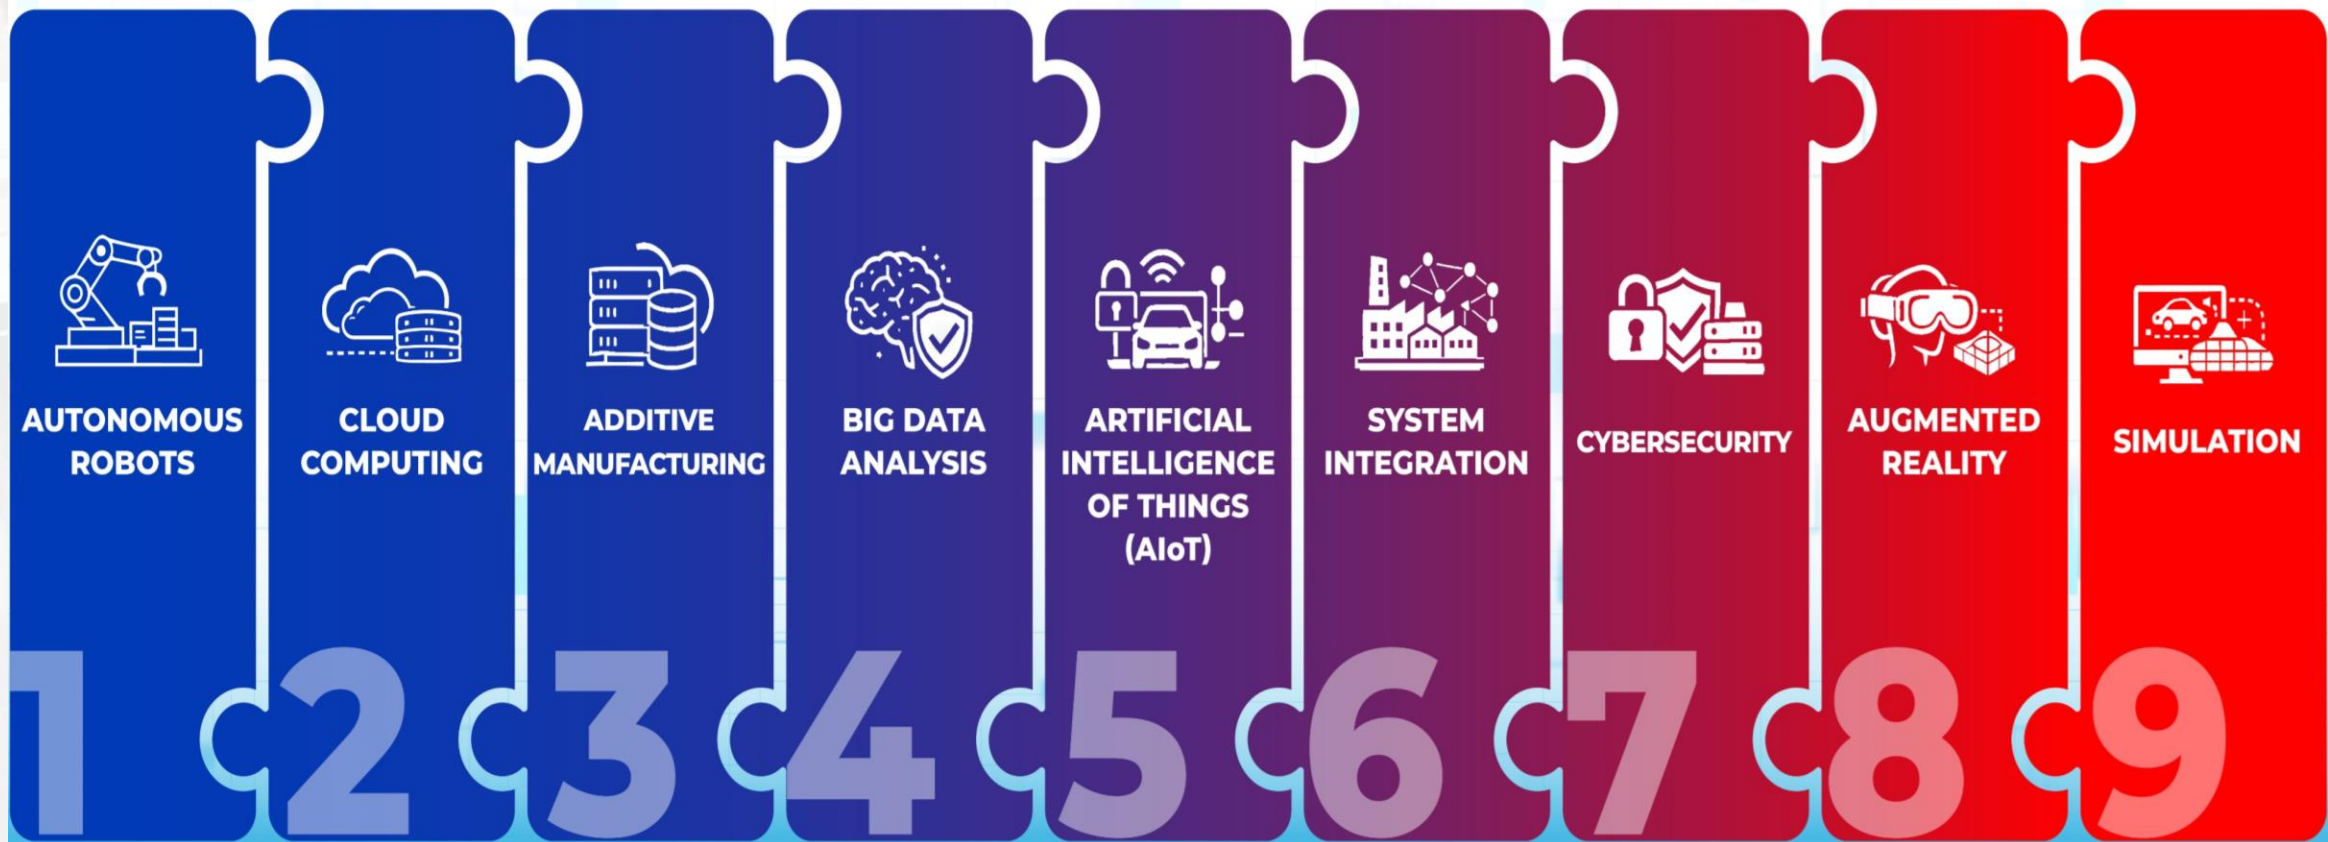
AUTONOMOUS ROBOTS
1

CLOUD COMPUTING
2

ADDITIVE MANUFACTURING
3

BIG DATA ANALYSIS
4

ARTIFICIAL INTELLIGENCE OF THINGS (AIoT)
5

SYSTEM INTEGRATION
6

CYBERSECURITY
7

AUGMENTED REALITY
8

SIMULATION
9